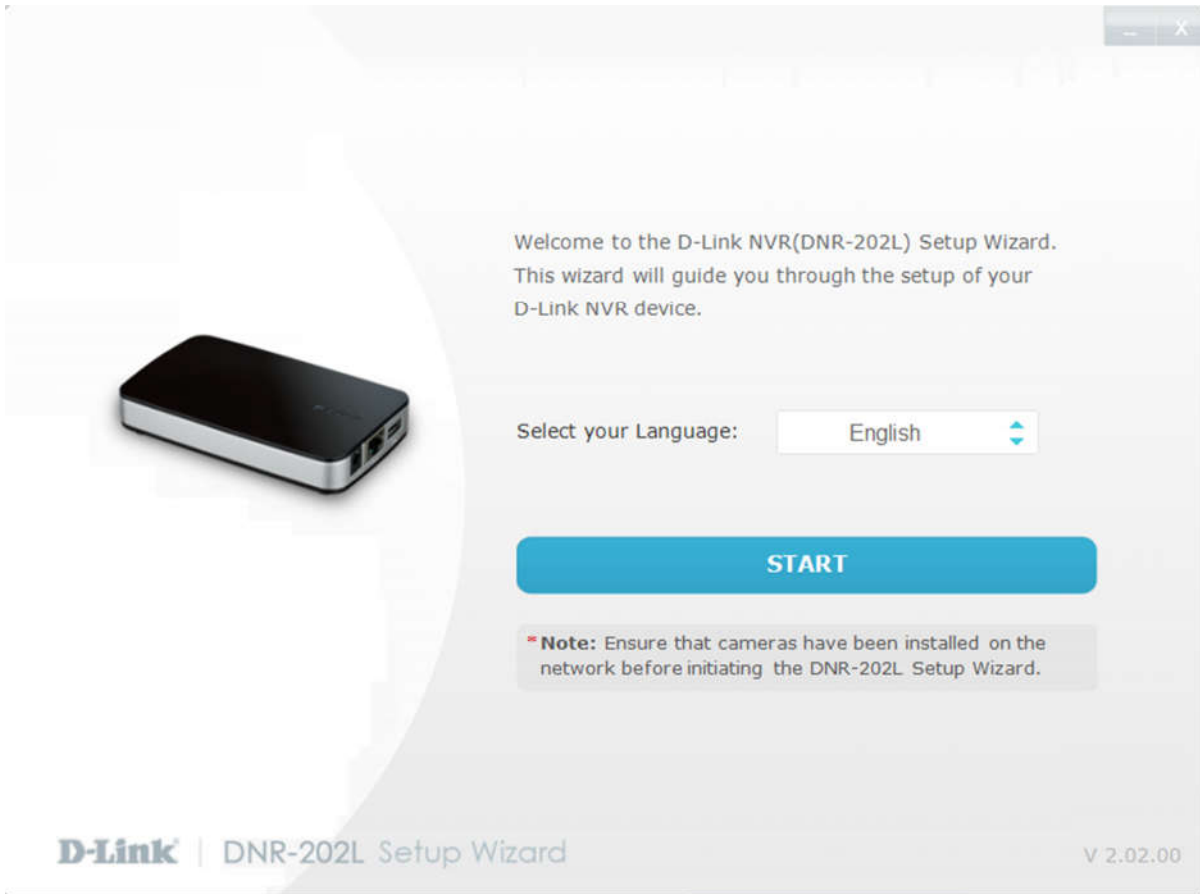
– X

Welcome to the D-Link NVR(DNR-202L) Setup Wizard. This wizard will guide you through the setup of your D-Link NVR device.

Select your Language: English

START

* Note: Ensure that cameras have been installed on the network before initiating the DNR-202L Setup Wizard.

D-Link | DNR-202L Setup Wizard

V 2.02.00